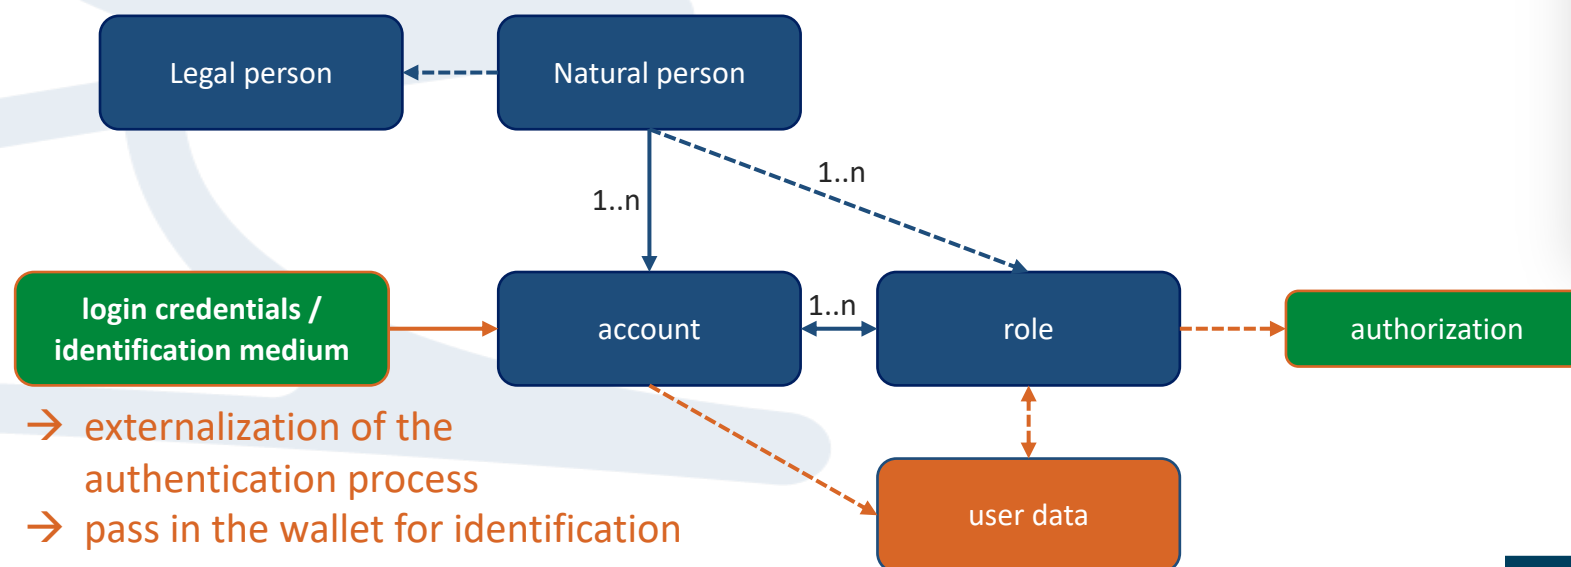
Legal person

Natural person

1..n

1..n

login credentials / identification medium

account

1..n

role

authorization

→ externalization of the authentication process
→ pass in the wallet for identification

user data